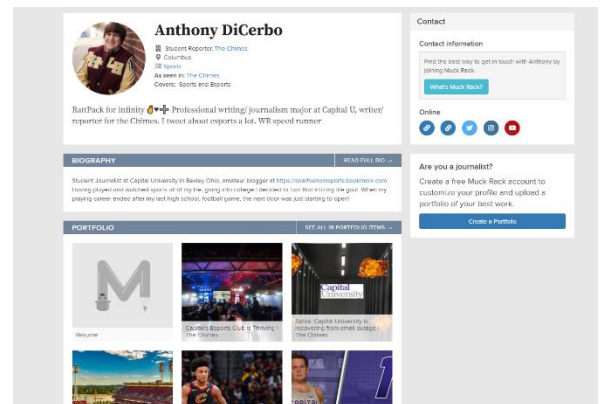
Anthony DiCerbo

Student Reporter, The Chimes
Columbus
Sports
As seen in: The Chimes
Covers: Sports and Esports

RattPack for infinity ✌️♥️➕ Professional writing/ journalism major at Capital U, writer/ reporter for the Chimes. I tweet about esports a lot. WR speed runner

BIOGRAPHY

READ FULL BIO →

Student Journalist at Capital University in Bexley Ohio, amateur blogger at https://onefivesports.bookmerx.com Having played and watched sports all of my life, going into college I decided to see that interesting the goal. When my playing career ended after my last high school football game, the next door was just starting to open!

PORTFOLIO

SEE ALL 18 PORTFOLIO ITEMS →

Resume

Capital's Esports Club is Thriving | The Chimes

Capital University

Satire: Capital University is recovering from small outage | The Chimes

Contact

Contact information

Find the best way to get in touch with Anthony by joining Muck Rack.

What's Muck Rack?

Online

Are you a journalist?

Create a free Muck Rack account to customize your profile and upload a portfolio of your best work.

Create a Portfolio